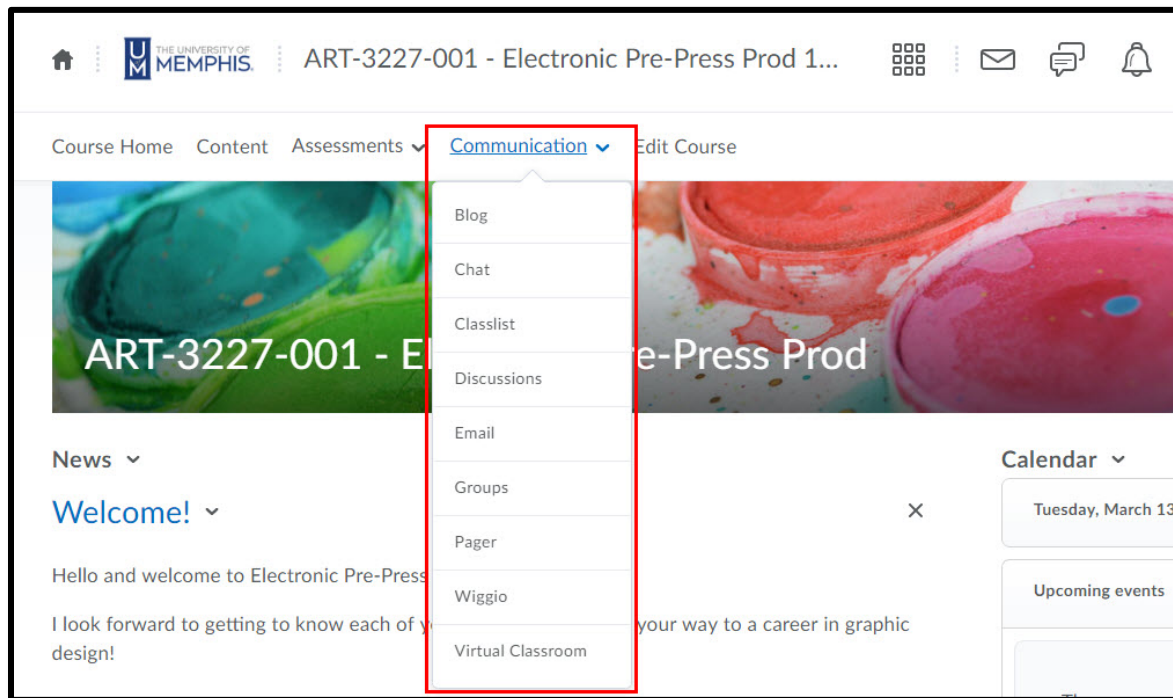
THE UNIVERSITY OF MEMPHIS. ART-3227-001 - Electronic Pre-Press Prod 1...

Course Home Content Assessments Communication Edit Course

Blog
Chat
Classlist
Discussions
Email
Groups
Pager
Wiggio
Virtual Classroom

ART-3227-001 - El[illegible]re-Press Prod

News

Welcome!

Hello and welcome to Electronic Pre-Press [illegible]

I look forward to getting to know each of y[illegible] your way to a career in graphic design!

Calendar

Tuesday, March 13

Upcoming events